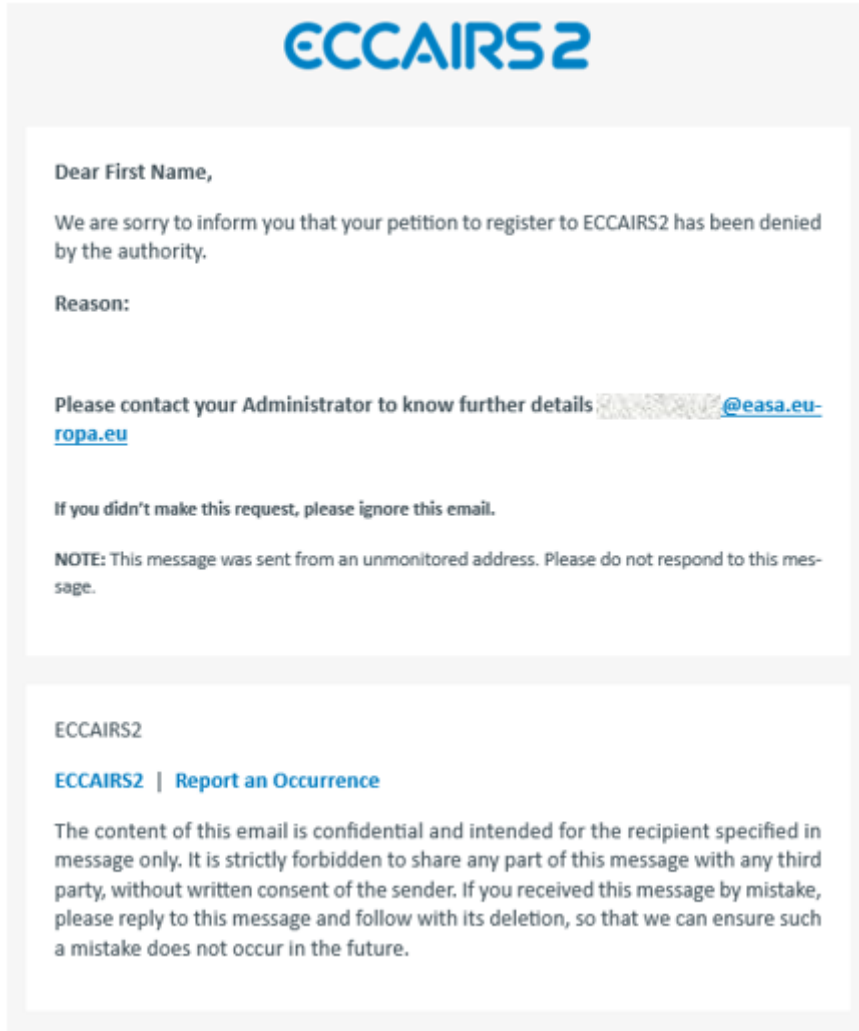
ECCAIRS2

Dear First Name,

We are sorry to inform you that your petition to register to ECCAIRS2 has been denied by the authority.

Reason:

Please contact your Administrator to know further details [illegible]@easa.europa.eu

If you didn't make this request, please ignore this email.

NOTE: This message was sent from an unmonitored address. Please do not respond to this message.

ECCAIRS2

ECCAIRS2 | Report an Occurrence

The content of this email is confidential and intended for the recipient specified in message only. It is strictly forbidden to share any part of this message with any third party, without written consent of the sender. If you received this message by mistake, please reply to this message and follow with its deletion, so that we can ensure such a mistake does not occur in the future.